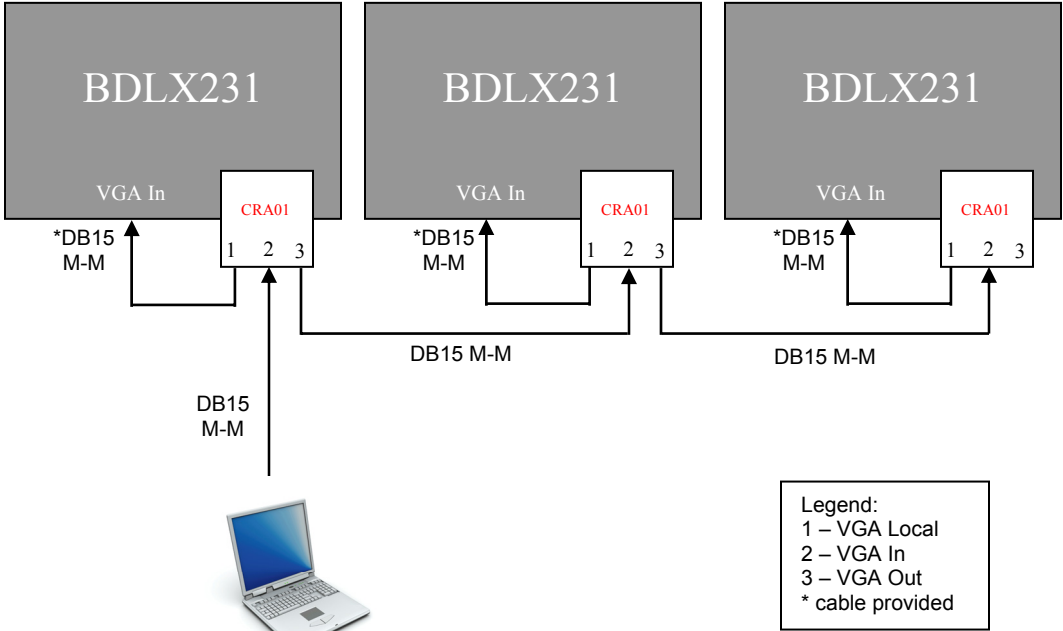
BDLX231

VGA In

CRA01

1 2 3

*DB15 M-M

BDLX231

VGA In

CRA01

1 2 3

*DB15 M-M

BDLX231

VGA In

CRA01

1 2 3

*DB15 M-M

DB15 M-M

DB15 M-M

DB15 M-M

Legend:
1 – VGA Local
2 – VGA In
3 – VGA Out
* cable provided